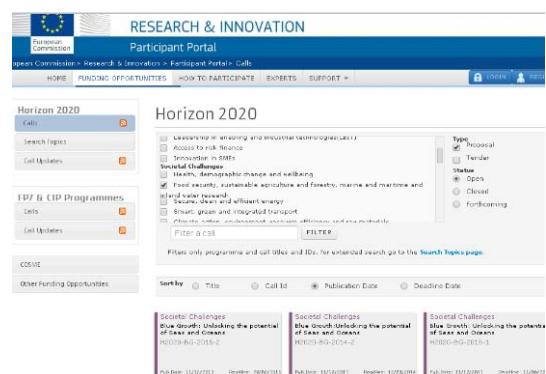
European Commission

RESEARCH & INNOVATION

Participant Portal

opean Commission > Research & Innovation > Participant Portal > Calls

HOME | FUNDING OPPORTUNITIES | HOW TO PARTICIPATE | EXPERTS | SUPPORT ▾

LOGIN | REGI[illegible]

Horizon 2020

Calls

Search Topics

Call Updates

FP7 & CIP Programmes

Calls

Call Updates

COSME

Other Funding Opportunities

Horizon 2020

Leadership in enabling and industrial technologies (LEIT)

Access to risk finance

Innovation in SMEs

Societal Challenges

Health, demographic change and wellbeing

Food security, sustainable agriculture and forestry, marine and maritime and inland water research

Secure, clean and efficient energy

Smart, green and integrated transport

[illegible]

Type

Proposal

Tender

Status

Open

Closed

Forthcoming

Filter a call

FILTER

Filters only programme and call titles and IDs. For extended search go to the Search Topics page.

Sort by

Title

Call Id

Publication Date

Deadline Date

Societal Challenges

Blue Growth: Unlocking the potential of Seas and Oceans

H2020-BG-2016-2

Pub Date: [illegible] Deadline: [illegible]

Societal Challenges

Blue Growth: Unlocking the potential of Seas and Oceans

H2020-BG-2014-2

Pub Date: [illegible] Deadline: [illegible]

Societal Challenges

Blue Growth: Unlocking the potentia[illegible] of Seas and Oceans

H2020-BG-2016-1

Pub Date: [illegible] Deadline: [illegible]